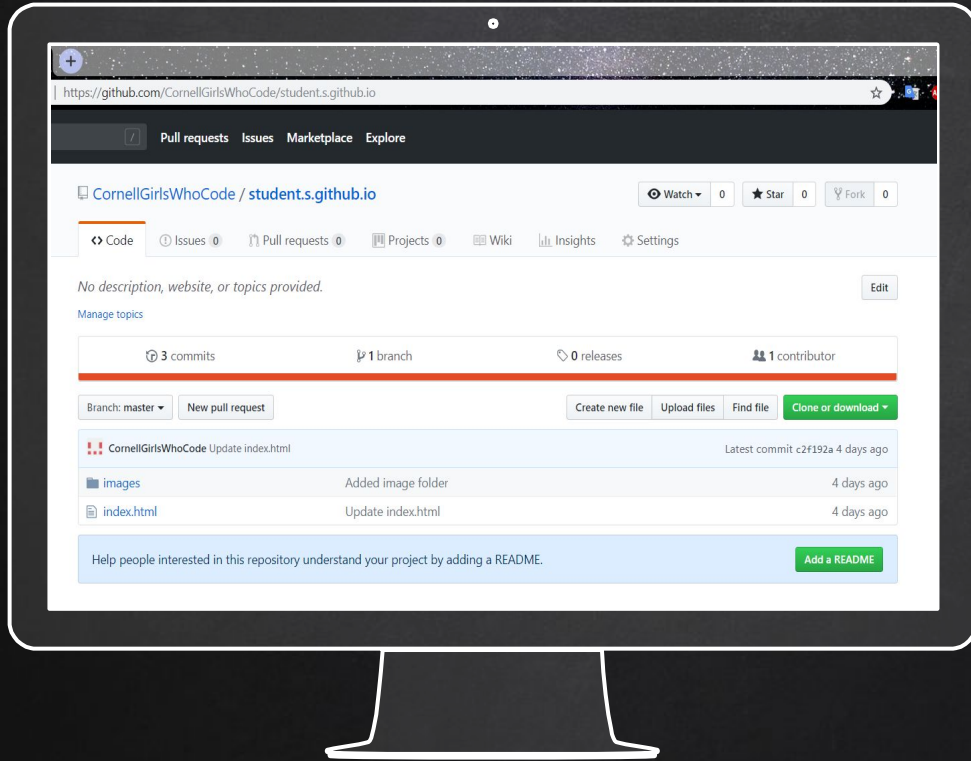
https://github.com/CornellGirlsWhoCode/student.s.github.io

Pull requests Issues Marketplace Explore

CornellGirlsWhoCode / student.s.github.io

Watch 0 Star 0 Fork 0

Code Issues 0 Pull requests 0 Projects 0 Wiki Insights Settings

No description, website, or topics provided.

Edit

Manage topics

3 commits 1 branch 0 releases 1 contributor

Branch: master New pull request

Create new file Upload files Find file Clone or download

CornellGirlsWhoCode Update index.html Latest commit c2f192a 4 days ago

| | | |
|---|---|---|
| images | Added image folder | 4 days ago |
| index.html | Update index.html | 4 days ago |

Help people interested in this repository understand your project by adding a README.

Add a README